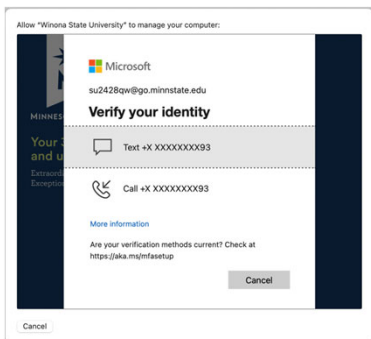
Allow "Winona State University" to manage your computer:

MINNES

Your
and u

Extraor
Exceptio

Microsoft

su2428qw@go.minnstate.edu

Verify your identity

Text +X XXXXXXXX93

Call +X XXXXXXXX93

More information

Are your verification methods current? Check at https://aka.ms/mfasetup

Cancel

Cancel